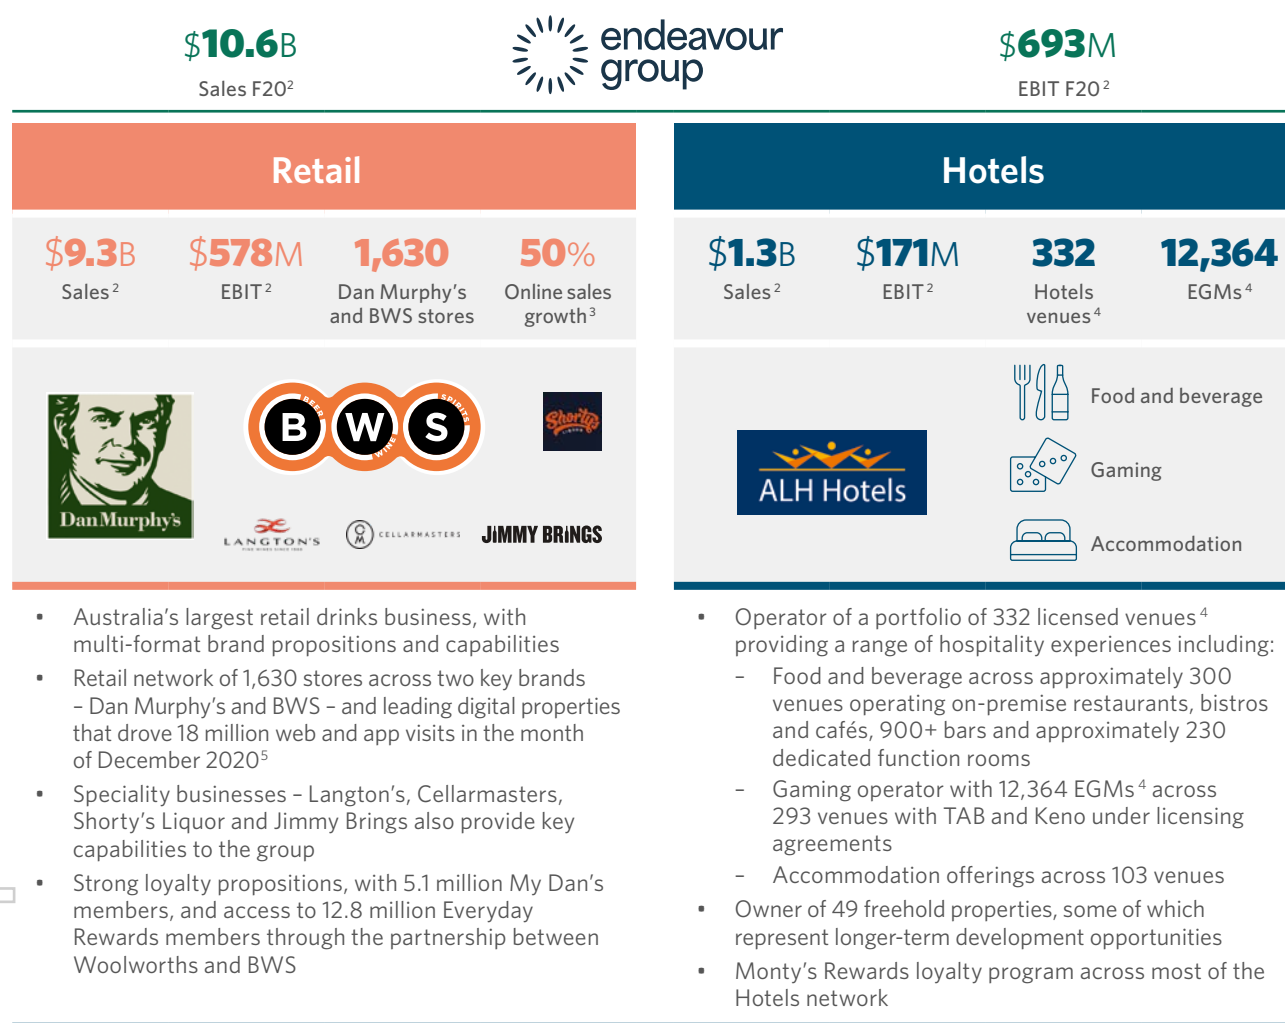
$10.6B
Sales F20$^2$

endeavour group

$693M
EBIT F20$^2$

Retail

$9.3B
Sales$^2$

$578M
EBIT$^2$

1,630
Dan Murphy's and BWS stores

50%
Online sales growth$^3$

Dan Murphy's

B W S
BEER WINE SPIRITS

Shorty's LIQUOR

LANGTON'S
FINE WINES SINCE 1988

CELLARMASTERS

JIMMY BRINGS

Hotels

$1.3B
Sales$^2$

$171M
EBIT$^2$

332
Hotels venues$^4$

12,364
EGMs$^4$

ALH Hotels

Food and beverage

Gaming

Accommodation

• Australia's largest retail drinks business, with multi-format brand propositions and capabilities
• Retail network of 1,630 stores across two key brands – Dan Murphy's and BWS – and leading digital properties that drove 18 million web and app visits in the month of December 2020$^5$
• Speciality businesses – Langton's, Cellarmasters, Shorty's Liquor and Jimmy Brings also provide key capabilities to the group
• Strong loyalty propositions, with 5.1 million My Dan's members, and access to 12.8 million Everyday Rewards members through the partnership between Woolworths and BWS

• Operator of a portfolio of 332 licensed venues$^4$ providing a range of hospitality experiences including:
– Food and beverage across approximately 300 venues operating on-premise restaurants, bistros and cafés, 900+ bars and approximately 230 dedicated function rooms
– Gaming operator with 12,364 EGMs$^4$ across 293 venues with TAB and Keno under licensing agreements
– Accommodation offerings across 103 venues
• Owner of 49 freehold properties, some of which represent longer-term development opportunities
• Monty's Rewards loyalty program across most of the Hotels network